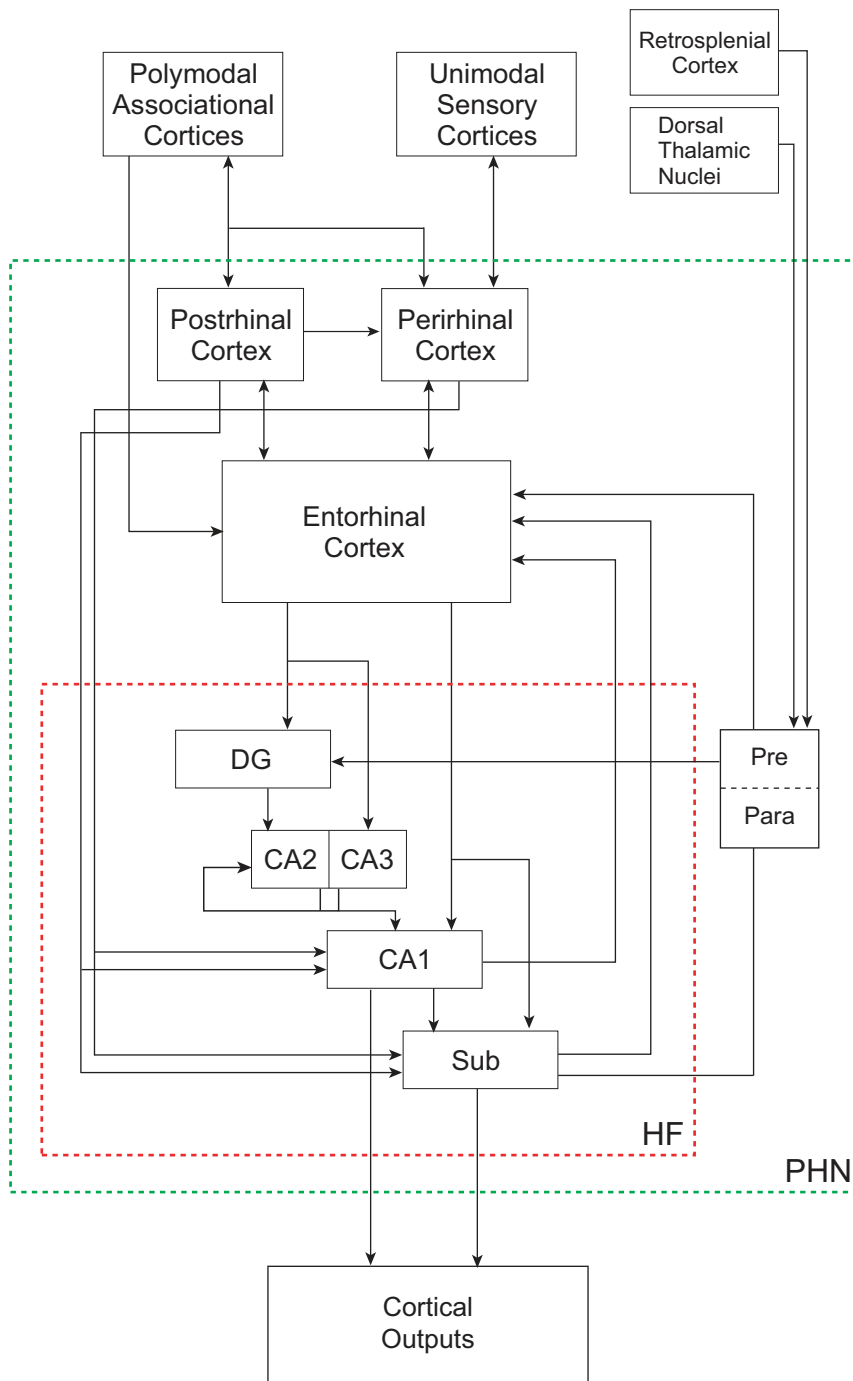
Polymodal Associational Cortices

Unimodal Sensory Cortices

Retrosplenial Cortex

Dorsal Thalamic Nuclei

Postrhinal Cortex

Perirhinal Cortex

Entorhinal Cortex

DG

Pre

Para

CA2

CA3

CA1

Sub

HF

PHN

Cortical Outputs